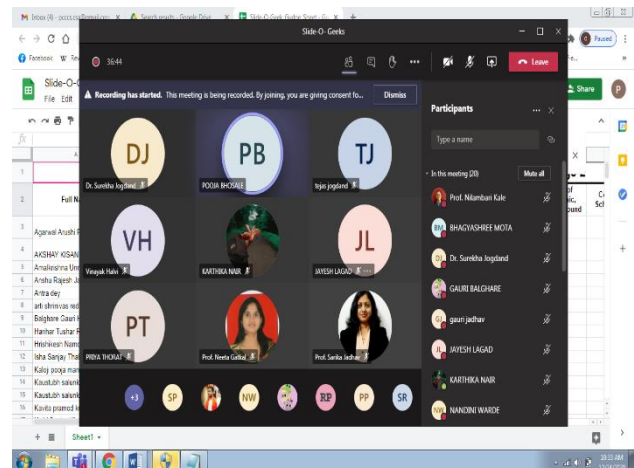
M Inbox (4) - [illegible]@gmail.com ✕ Search results - Google Drive ✕ Slide-O-Geek Guitar Sheet - G ✕ +

Slide-O- Geeks

36:44

Leave

Recording has started. This meeting is being recorded. By joining, you are giving consent fo...

Dismiss

DJ
Dr. Surekha Jogdand

PB
POOJA BHOSALE

TJ
tejas jogdand

VH
Vinayak Halvi

KARTHIKA NAIR

JL
JAYESH LAGAD

PT
PRIYA THORAT

Prof. Neeta Gatkal

Prof. Sarika Jadhav

+3 SP NW RP PP SR

Participants

Type a name

In this meeting (20)

Mute all

Prof. Nilambari Kale

BM BHAGYASHREE MOTA

DJ Dr. Surekha Jogdand

GAURI BALGHARE

GJ gauri jadhav

JL JAYESH LAGAD

KARTHIKA NAIR

NW NANDINI WARDE

Facebook

Slide-O-

File Edit

Full N

Agarwal Arushi R

AKSHAY KISAN

Amalkrishna Un

Anshu Rajesh J

Antra dey

arti shrinivas red

Balghare Gauri

Harihar Tushar R

Hrishikesh Namd

Isha Sanjay Thal

Kaloj pooja man

Kaustubh salunk

Kaustubh salunk

Kavita pramod k

Sheet1

Share

P

Paused